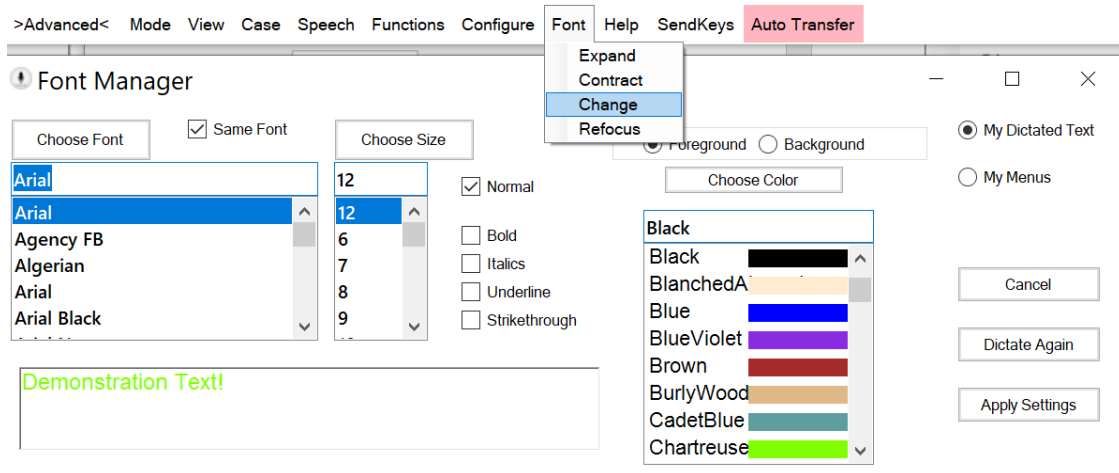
>Advanced< Mode View Case Speech Functions Configure Font Help SendKeys Auto Transfer

Expand
Contract
Change
Refocus

Font Manager

Choose Font
Same Font
Choose Size

Arial
Arial
Agency FB
Algerian
Arial
Arial Black

12
12
6
7
8
9

Normal
Bold
Italics
Underline
Strikethrough

Foreground Background
Choose Color

Black
Black
BlanchedA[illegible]
Blue
BlueViolet
Brown
BurlyWood
CadetBlue
Chartreuse

My Dictated Text
My Menus

Cancel
Dictate Again
Apply Settings

Demonstration Text!